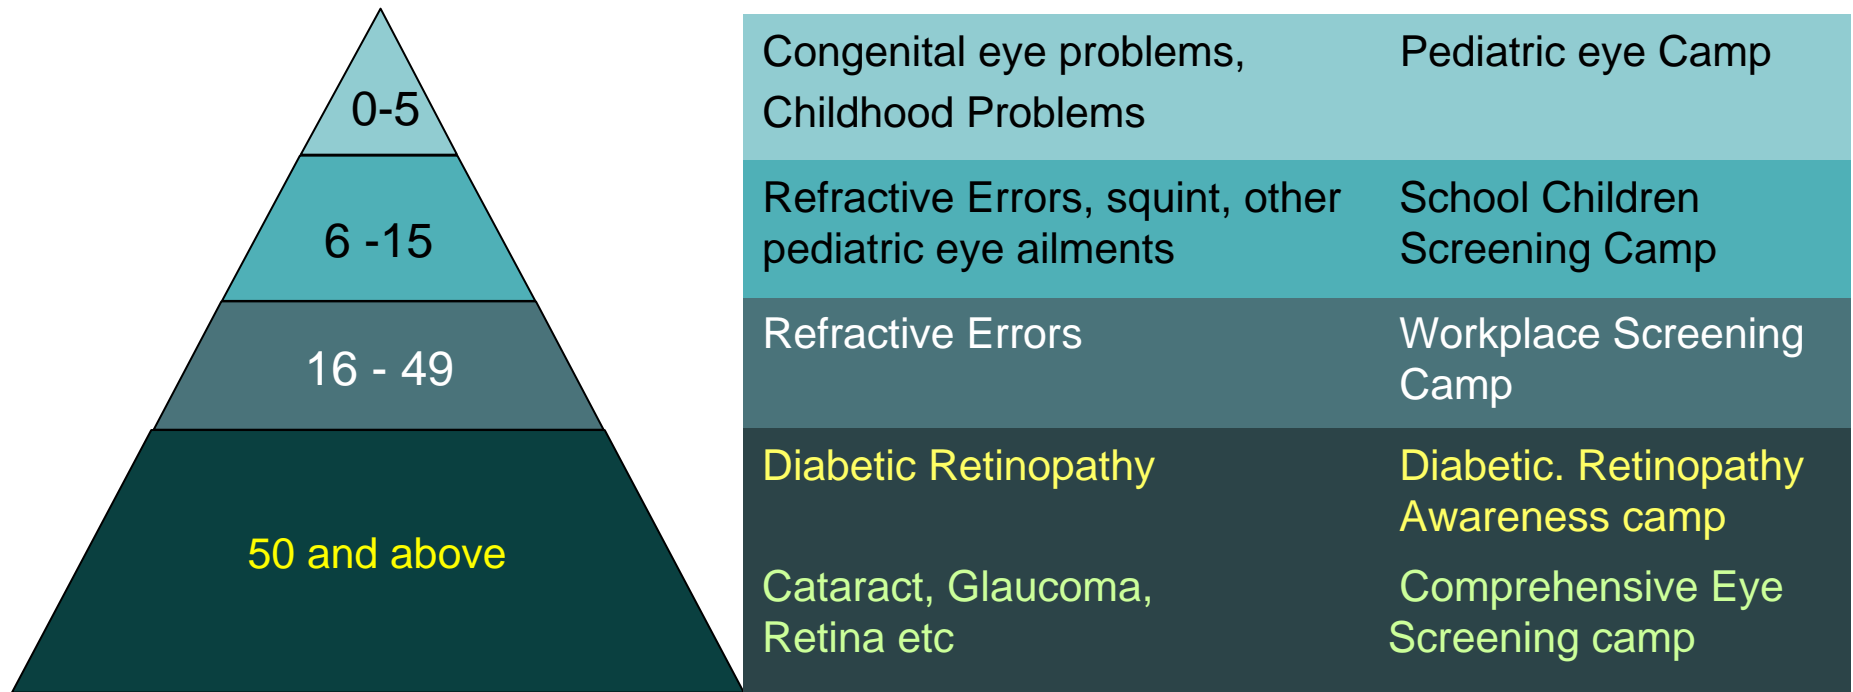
0-5

6 -15

16 - 49

50 and above

| | |
|---|---|
| Congenital eye problems, Childhood Problems | Pediatric eye Camp |
| Refractive Errors, squint, other pediatric eye ailments | School Children Screening Camp |
| Refractive Errors | Workplace Screening Camp |
| Diabetic Retinopathy | Diabetic. Retinopathy Awareness camp |
| Cataract, Glaucoma, Retina etc | Comprehensive Eye Screening camp |